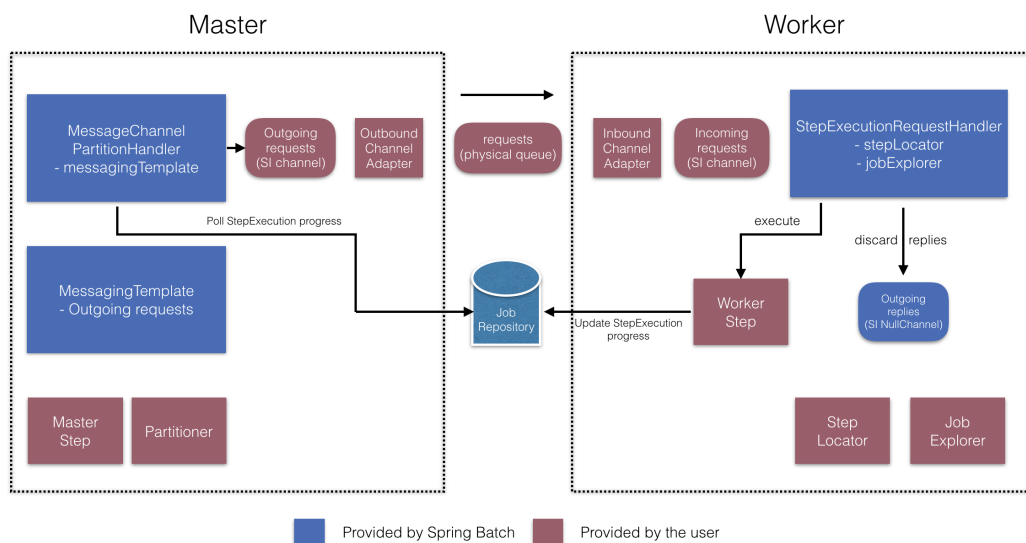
Master

Worker

MessageChannel PartitionHandler
- messagingTemplate

Outgoing requests (SI channel)

Outbound Channel Adapter

requests (physical queue)

Inbound Channel Adapter

Incoming requests (SI channel)

StepExecutionRequestHandler
- stepLocator
- jobExplorer

Poll StepExecution progress

execute

discard replies

MessagingTemplate
- Outgoing requests

Job Repository

Update StepExecution progress

Worker Step

Outgoing replies (SI NullChannel)

Master Step

Partitioner

Step Locator

Job Explorer

Provided by Spring Batch

Provided by the user